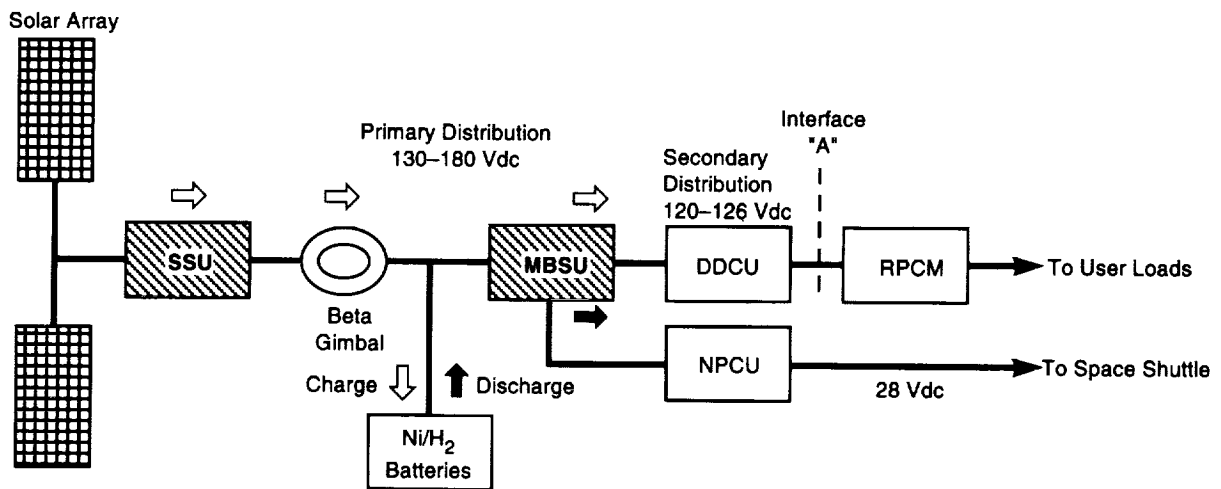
Solar Array

Primary Distribution
130–180 Vdc

Interface
"A"

Secondary
Distribution
120–126 Vdc

SSU

MBSU

DDCU

RPCM

To User Loads

Beta
Gimbal

Charge

Discharge

NPCU

To Space Shuttle

28 Vdc

$Ni/H_2$
Batteries